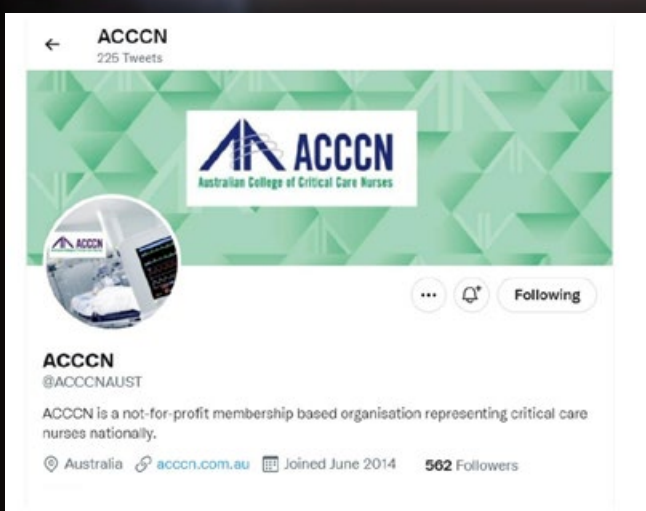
ACCCN
225 Tweets

ACCCN
Australian College of Critical Care Nurses

ACCCN

Following

ACCCN
@ACCCNAUST

ACCCN is a not-for-profit membership based organisation representing critical care nurses nationally.

Australia acccn.com.au Joined June 2014 562 Followers